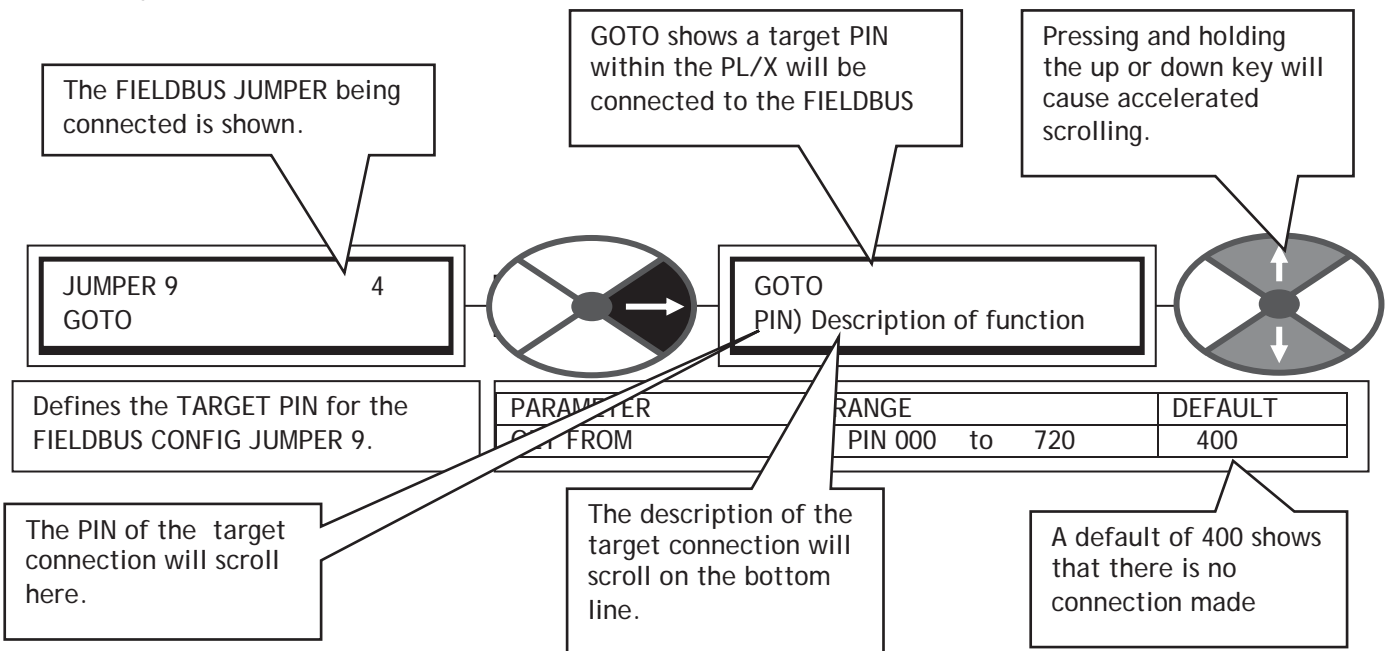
The FIELDBUS JUMPER being connected is shown.

GOTO shows a target PIN within the PL/X will be connected to the FIELDBUS

Pressing and holding the up or down key will cause accelerated scrolling.

JUMPER 9 4
GOTO

GOTO
PIN) Description of function

Defines the TARGET PIN for the FIELDBUS CONFIG JUMPER 9.

| PARAMETER | RANGE | DEFAULT |
|---|---|---|
| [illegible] FROM | PIN 000 to 720 | 400 |

The PIN of the target connection will scroll here.

The description of the target connection will scroll on the bottom line.

A default of 400 shows that there is no connection made